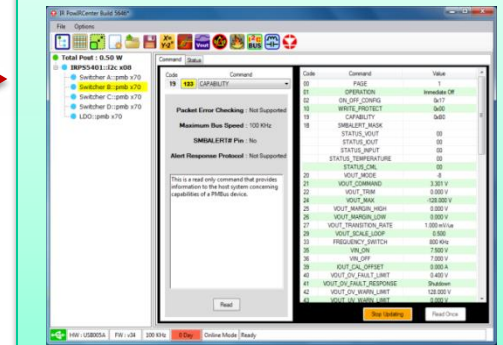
IR PowIRCenter Build 5646*

File Options

Total Power : 0.50 W
IRPS5401::I2c x08
Switcher A::pmb x70
Switcher B::pmb x70
Switcher C::pmb x70
Switcher D::pmb x70
LDO::pmb x70

Command Status

| Code | | Command |
|---|---|---|
| 19 | 133 | CAPABILITY |

Packet Error Checking : Not Supported

Maximum Bus Speed : 100 KHz

SMBALERT# Pin : No

Alert Response Protocol : Not Supported

This is a read only command that provides information to the host system concerning capabilities of a PMBus device.

Read

| Code | Command | Value |
|---|---|---|
| 00 | PAGE | 1 |
| 01 | OPERATION | Immediate Off |
| 02 | ON_OFF_CONFIG | 0x17 |
| 10 | WRITE_PROTECT | 0x00 |
| 19 | CAPABILITY | 0x80 |
| 1B | SMBALERT_MASK | |
| | STATUS_VOUT | 0x00 |
| | STATUS_IOUT | 0x00 |
| | STATUS_INPUT | 0x00 |
| | STATUS_TEMPERATURE | 0x00 |
| | STATUS_CML | 0x00 |
| 20 | VOUT_MODE | -8 |
| 21 | VOUT_COMMAND | 3.301 V |
| 22 | VOUT_TRIM | 0.000 V |
| 24 | VOUT_MAX | -128.000 V |
| 25 | VOUT_MARGIN_HIGH | 0.000 V |
| 26 | VOUT_MARGIN_LOW | 0.000 V |
| 27 | VOUT_TRANSITION_RATE | 1.000 mV/us |
| 29 | VOUT_SCALE_LOOP | 0.500 |
| 33 | FREQUENCY_SWITCH | 800 KHz |
| 35 | VIN_ON | 7.500 V |
| 36 | VIN_OFF | 7.000 V |
| 39 | IOUT_CAL_OFFSET | 0.000 A |
| 40 | VOUT_OV_FAULT_LIMIT | 0.400 V |
| 41 | VOUT_OV_FAULT_RESPONSE | Shutdown |
| 42 | VOUT_OV_WARN_LIMIT | 128.000 V |
| 43 | VOUT_UV_WARN_LIMIT | 0.000 V |

Stop Updating Read Once

HW : USB005A FW : v34 100 KHz 8 Dev. Online Mode Ready